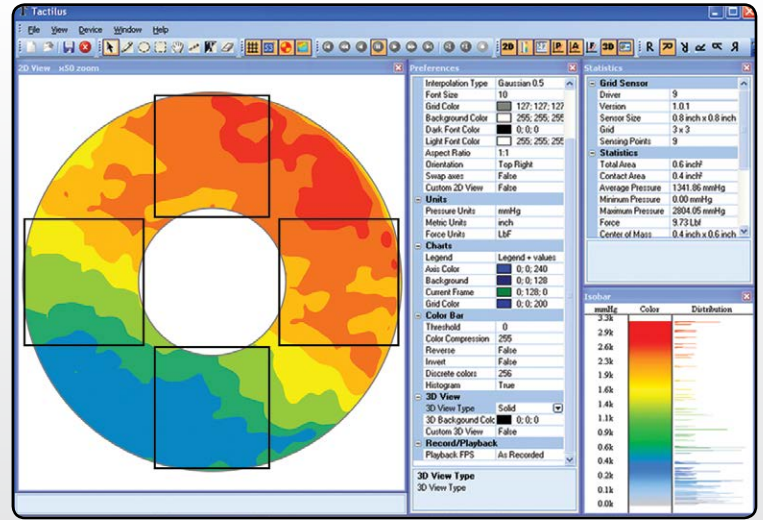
Tactilus

File View Device Window Help

2D View x50 zoom

Preferences

| | |
|---|---|
| Interpolation Type | Gaussian 0.5 |
| Font Size | 10 |
| Grid Color | 127; 127; 127 |
| Background Color | 255; 255; 255 |
| Dark Font Color | 0; 0; 0 |
| Light Font Color | 255; 255; 255 |
| Aspect Ratio | 1:1 |
| Orientation | Top Right |
| Swap axes | False |
| Custom 2D View | False |
| **Units** | |
| Pressure Units | mmHg |
| Metric Units | inch |
| Force Units | LbF |
| **Charts** | |
| Legend | Legend + values |
| Axis Color | 0; 0; 240 |
| Background | 0; 0; 128 |
| Current Frame | 0; 128; 0 |
| Grid Color | 0; 0; 200 |
| **Color Bar** | |
| Threshold | 0 |
| Color Compression | 255 |
| Reverse | False |
| Invert | False |
| Discrete colors | 256 |
| Histogram | True |
| **3D View** | |
| 3D View Type | Solid |
| 3D Backgound Colc | 0; 0; 0 |
| Custom 3D View | False |
| **Record/Playback** | |
| Playback FPS | As Recorded |

3D View Type
3D View Type

Statistics

| | |
|---|---|
| **Grid Sensor** | |
| Driver | 9 |
| Version | 1.0.1 |
| Sensor Size | 0.8 inch x 0.8 inch |
| Grid | 3 x 3 |
| Sensing Points | 9 |
| **Statistics** | |
| Total Area | 0.6 inch² |
| Contact Area | 0.4 inch² |
| Average Pressure | 1341.86 mmHg |
| Minimum Pressure | 0.00 mmHg |
| Maximum Pressure | 2804.05 mmHg |
| Force | 9.73 LbF |
| Center of Mass | 0.4 inch x 0.6 inch |

Isobar

mmHg Color Distribution

3.3k
2.9k
2.6k
2.3k
1.9k
1.6k
1.4k
1.1k
0.9k
0.6k
0.4k
0.2k
0.1k
0.0k